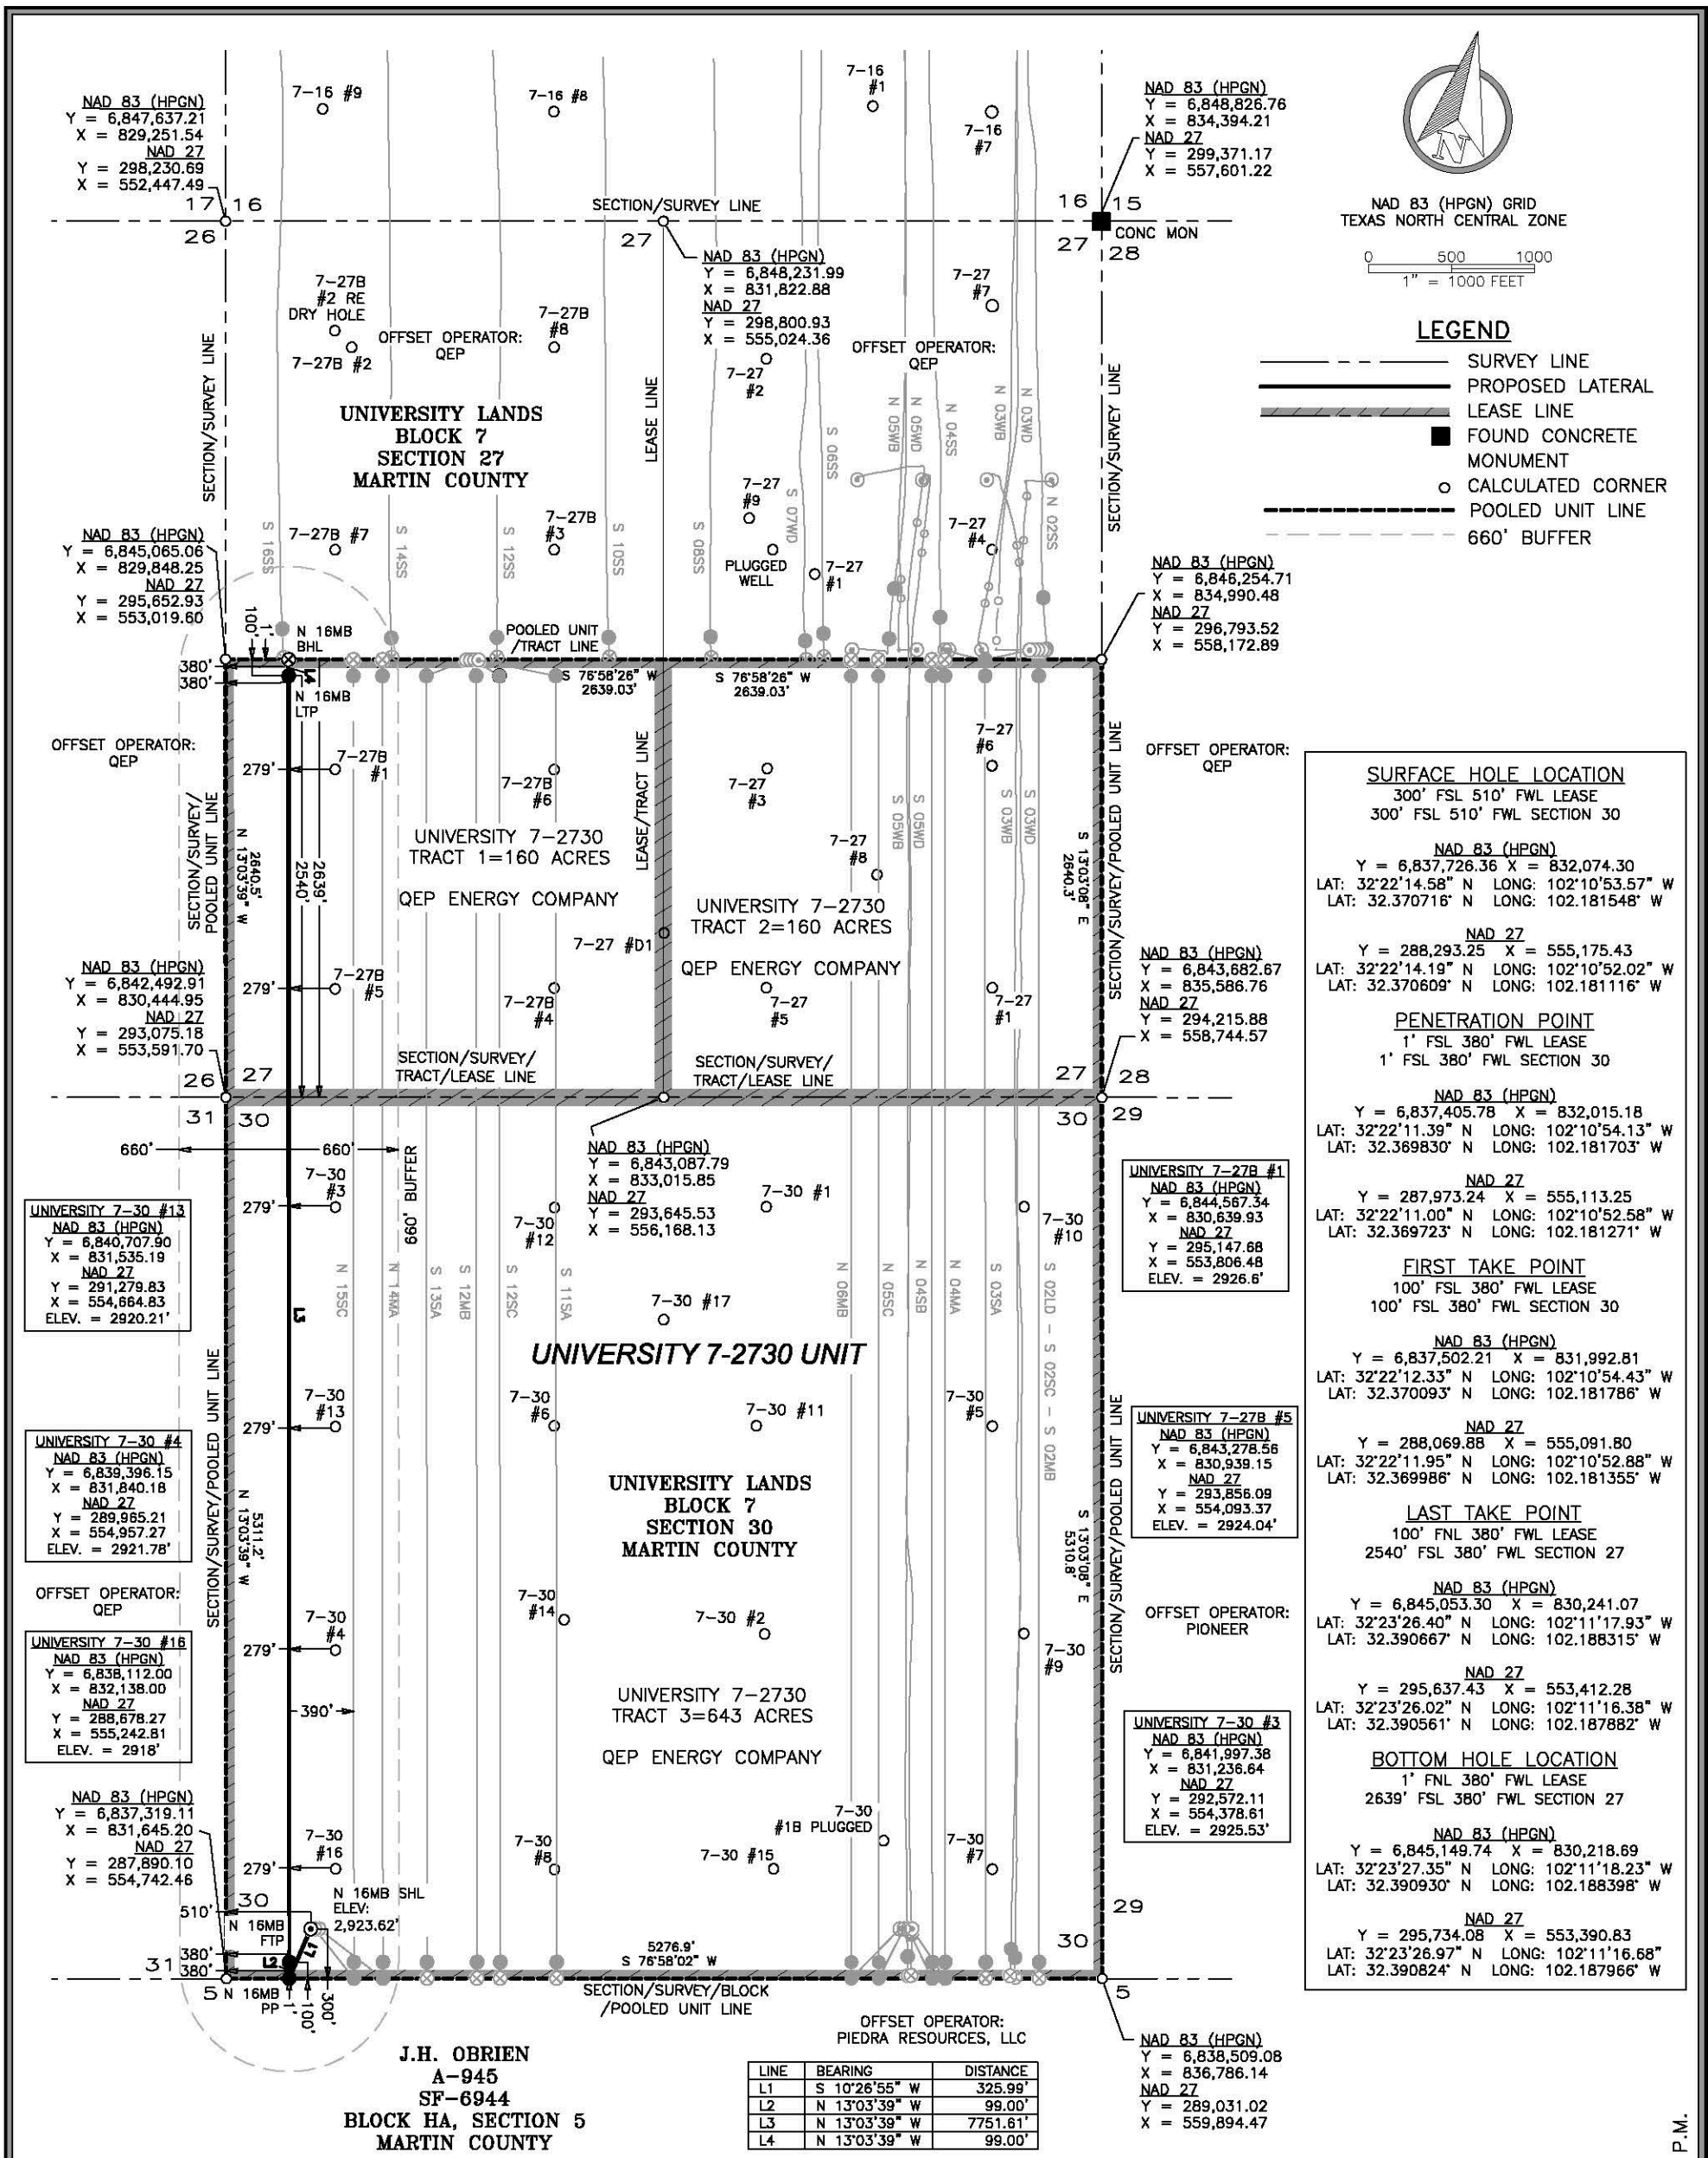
NAD 83 (HPGN)
Y = 6,847,637.21
X = 829,251.54
NAD 27
Y = 298,230.69
X = 552,447.49

7-16 #9

7-16 #8

7-16 #1

7-16 #7

NAD 83 (HPGN)
Y = 6,848,826.76
X = 834,394.21
NAD 27
Y = 299,371.17
X = 557,601.22

N

NAD 83 (HPGN) GRID
TEXAS NORTH CENTRAL ZONE

0 500 1000
1" = 1000 FEET

17 16
26

SECTION/SURVEY LINE

27

NAD 83 (HPGN)
Y = 6,848,231.99
X = 831,822.88
NAD 27
Y = 298,800.93
X = 555,024.36

16 15
27 28
CONC MON

7-27B #2 RE DRY HOLE

7-27B #2

OFFSET OPERATOR: QEP

7-27B #8

7-27 #2

OFFSET OPERATOR: QEP

7-27 #7

LEGEND
SURVEY LINE
PROPOSED LATERAL
LEASE LINE
FOUND CONCRETE MONUMENT
CALCULATED CORNER
POOLED UNIT LINE
660' BUFFER

SECTION/SURVEY LINE

UNIVERSITY LANDS
BLOCK 7
SECTION 27
MARTIN COUNTY

LEASE LINE

S 06SS
N 05SB
N 05WD
N 04SS
N 03WB
N 03WD
S 07WD
N 02SS

SECTION/SURVEY LINE

7-27 #9

7-27 #4

S 16SS
7-27B #7
S 14SS
S 12SS
7-27B #3
S 10SS
S 08SS

PLUGGED WELL

7-27 #1

NAD 83 (HPGN)
Y = 6,845,065.06
X = 829,848.25
NAD 27
Y = 295,652.93
X = 553,019.60

NAD 83 (HPGN)
Y = 6,846,254.71
X = 834,990.48
NAD 27
Y = 296,793.52
X = 558,172.89

100' 1'
N 16MB BHL

POOLED UNIT /TRACT LINE

380'
380'
L4
N 16MB LTP

S 76°58'26" W 2639.03'
S 76°58'26" W 2639.03'

OFFSET OPERATOR: QEP

279'
7-27B #1

7-27B #6

LEASE/TRACT LINE

7-27 #3

7-27 #6

OFFSET OPERATOR: QEP

SECTION/SURVEY/POOLED UNIT LINE

N 13°03'39" W 2640.5'
2540'
2639'

UNIVERSITY 7-2730
TRACT 1=160 ACRES

QEP ENERGY COMPANY

S 05WB
S 05WD
S 03WB
S 03WD

7-27 #8

S 13°03'08" E 2640.3'

UNIVERSITY 7-2730
TRACT 2=160 ACRES

7-27 #D1

QEP ENERGY COMPANY

SECTION/SURVEY/POOLED UNIT LINE

NAD 83 (HPGN)
Y = 6,842,492.91
X = 830,444.95
NAD 27
Y = 293,075.18
X = 553,591.70

279'
7-27B #5

7-27B #4

7-27 #5

7-27 #1

NAD 83 (HPGN)
Y = 6,843,682.67
X = 835,586.76
NAD 27
Y = 294,215.88
X = 558,744.57

26 27
31 30

SECTION/SURVEY/ TRACT/LEASE LINE

SECTION/SURVEY/ TRACT/LEASE LINE

27 28
30 29

660' 660'

NAD 83 (HPGN)
Y = 6,843,087.79
X = 833,015.85
NAD 27
Y = 293,645.53
X = 556,168.13

660' BUFFER

7-30 #3
279'

7-30 #12

7-30 #1

7-30 #10

UNIVERSITY 7-30 #13
NAD 83 (HPGN)
Y = 6,840,707.90
X = 831,535.19
NAD 27
Y = 291,279.83
X = 554,664.83
ELEV. = 2920.21'

UNIVERSITY 7-27B #1
NAD 83 (HPGN)
Y = 6,844,567.34
X = 830,639.93
NAD 27
Y = 295,147.68
X = 553,806.48
ELEV. = 2926.6'

N 15SC
N 14MA
S 13SA
S 12MB
S 12SC
S 11SA

7-30 #17

N 06MB
N 05SC
N 04SB
N 04MA
S 03SA
S 02LD – S 02SC – S 02MB

L3

UNIVERSITY 7-2730 UNIT

7-30 #13
279'

7-30 #6

7-30 #11

7-30 #5

UNIVERSITY 7-27B #5
NAD 83 (HPGN)
Y = 6,843,278.56
X = 830,939.15
NAD 27
Y = 293,856.09
X = 554,093.37
ELEV. = 2924.04'

UNIVERSITY 7-30 #4
NAD 83 (HPGN)
Y = 6,839,396.15
X = 831,840.18
NAD 27
Y = 289,965.21
X = 554,957.27
ELEV. = 2921.78'

SECTION/SURVEY/POOLED UNIT LINE

N 13°03'39" W 5311.2'

UNIVERSITY LANDS
BLOCK 7
SECTION 30
MARTIN COUNTY

S 13°03'08" E 5310.8'

SECTION/SURVEY/POOLED UNIT LINE

OFFSET OPERATOR: QEP

7-30 #14

7-30 #2

OFFSET OPERATOR: PIONEER

UNIVERSITY 7-30 #16
NAD 83 (HPGN)
Y = 6,838,112.00
X = 832,138.00
NAD 27
Y = 288,678.27
X = 555,242.81
ELEV. = 2918'

7-30 #4
279'

7-30 #9

390'

UNIVERSITY 7-2730
TRACT 3=643 ACRES

QEP ENERGY COMPANY

UNIVERSITY 7-30 #3
NAD 83 (HPGN)
Y = 6,841,997.38
X = 831,236.64
NAD 27
Y = 292,572.11
X = 554,378.61
ELEV. = 2925.53'

NAD 83 (HPGN)
Y = 6,837,319.11
X = 831,645.20
NAD 27
Y = 287,890.10
X = 554,742.46

7-30 #16
279'

7-30 #8

7-30 #15

7-30 #1B PLUGGED

7-30 #7

30
510'
N 16MB FTP
N 16MB SHL ELEV: 2,923.62'
L1
L2
380'
380'
31
5 N 16MB PP 1' 100' 300'

5276.9'
S 76°58'02" W

29
30

SECTION/SURVEY/BLOCK /POOLED UNIT LINE

5

OFFSET OPERATOR:
PIEDRA RESOURCES, LLC

NAD 83 (HPGN)
Y = 6,838,509.08
X = 836,786.14
NAD 27
Y = 289,031.02
X = 559,894.47

J.H. OBRIEN
A-945
SF-6944
BLOCK HA, SECTION 5
MARTIN COUNTY

| LINE | BEARING | DISTANCE |
|---|---|---|
| L1 | S 10°26'55" W | 325.99' |
| L2 | N 13°03'39" W | 99.00' |
| L3 | N 13°03'39" W | 7751.61' |
| L4 | N 13°03'39" W | 99.00' |

SURFACE HOLE LOCATION
300' FSL 510' FWL LEASE
300' FSL 510' FWL SECTION 30

NAD 83 (HPGN)
Y = 6,837,726.36 X = 832,074.30
LAT: 32°22'14.58" N LONG: 102°10'53.57" W
LAT: 32.370716° N LONG: 102.181548° W

NAD 27
Y = 288,293.25 X = 555,175.43
LAT: 32°22'14.19" N LONG: 102°10'52.02" W
LAT: 32.370609° N LONG: 102.181116° W

PENETRATION POINT
1' FSL 380' FWL LEASE
1' FSL 380' FWL SECTION 30

NAD 83 (HPGN)
Y = 6,837,405.78 X = 832,015.18
LAT: 32°22'11.39" N LONG: 102°10'54.13" W
LAT: 32.369830° N LONG: 102.181703° W

NAD 27
Y = 287,973.24 X = 555,113.25
LAT: 32°22'11.00" N LONG: 102°10'52.58" W
LAT: 32.369723° N LONG: 102.181271° W

FIRST TAKE POINT
100' FSL 380' FWL LEASE
100' FSL 380' FWL SECTION 30

NAD 83 (HPGN)
Y = 6,837,502.21 X = 831,992.81
LAT: 32°22'12.33" N LONG: 102°10'54.43" W
LAT: 32.370093° N LONG: 102.181786° W

NAD 27
Y = 288,069.88 X = 555,091.80
LAT: 32°22'11.95" N LONG: 102°10'52.88" W
LAT: 32.369986° N LONG: 102.181355° W

LAST TAKE POINT
100' FNL 380' FWL LEASE
2540' FSL 380' FWL SECTION 27

NAD 83 (HPGN)
Y = 6,845,053.30 X = 830,241.07
LAT: 32°23'26.40" N LONG: 102°11'17.93" W
LAT: 32.390667° N LONG: 102.188315° W

NAD 27
Y = 295,637.43 X = 553,412.28
LAT: 32°23'26.02" N LONG: 102°11'16.38" W
LAT: 32.390561° N LONG: 102.187882° W

BOTTOM HOLE LOCATION
1' FNL 380' FWL LEASE
2639' FSL 380' FWL SECTION 27

NAD 83 (HPGN)
Y = 6,845,149.74 X = 830,218.69
LAT: 32°23'27.35" N LONG: 102°11'18.23" W
LAT: 32.390930° N LONG: 102.188398° W

NAD 27
Y = 295,734.08 X = 553,390.83
LAT: 32°23'26.97" N LONG: 102°11'16.68" W
LAT: 32.390824° N LONG: 102.187966° W

P.M.